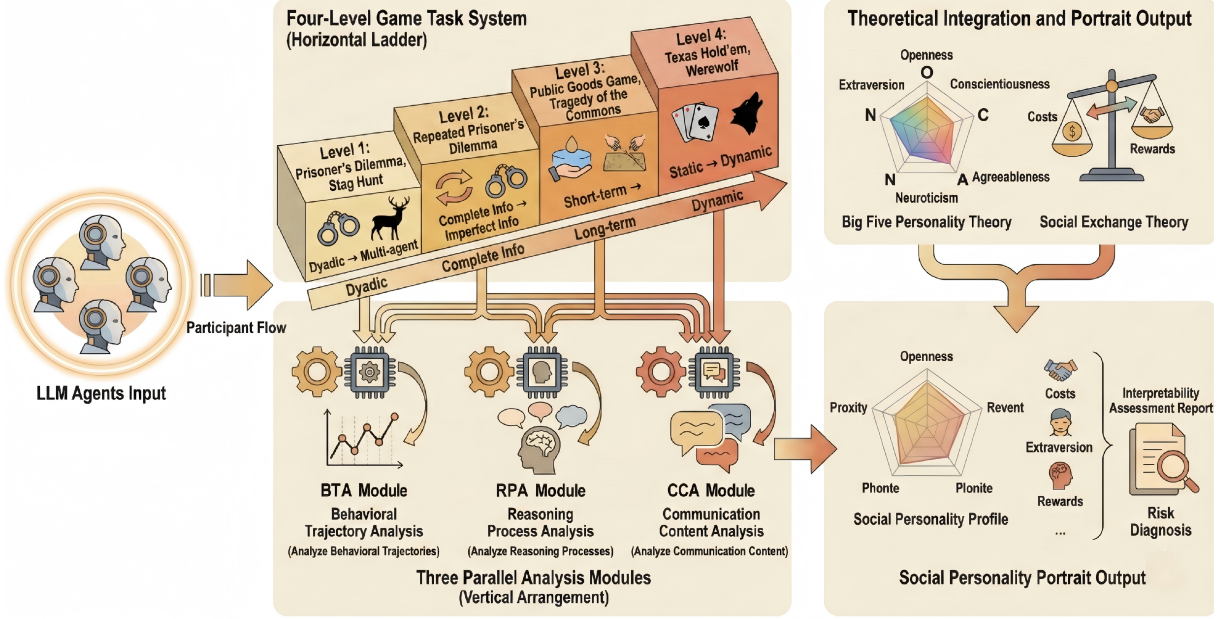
Four-Level Game Task System
(Horizontal Ladder)

Level 1:
Prisoner's Dilemma, Stag Hunt

Dyadic → Multi-agent

Level 2:
Repeated Prisoner's Dilemma

Complete Info → Imperfect Info

Level 3:
Public Goods Game, Tragedy of the Commons

Short-term →

Level 4:
Texas Hold'em, Werewolf

Static → Dynamic

Dyadic

Complete Info

Long-term

Dynamic

Theoretical Integration and Portrait Output

Openness
O
Extraversion
Conscientiousness
N
C
N
A
Neuroticism
Agreeableness

Big Five Personality Theory

Costs
Rewards

Social Exchange Theory

LLM Agents Input

Participant Flow

BTA Module
Behavioral Trajectory Analysis
(Analyze Behavioral Trajectories)

RPA Module
Reasoning Process Analysis
(Analyze Reasoning Processes)

CCA Module
Communication Content Analysis
(Analyze Communication Content)

Three Parallel Analysis Modules
(Vertical Arrangement)

Openness
Proxity
Revent
Phonte
Plonite

Social Personality Profile

Costs
Extraversion
Rewards
...

Interpretability Assessment Report

Risk Diagnosis

Social Personality Portrait Output